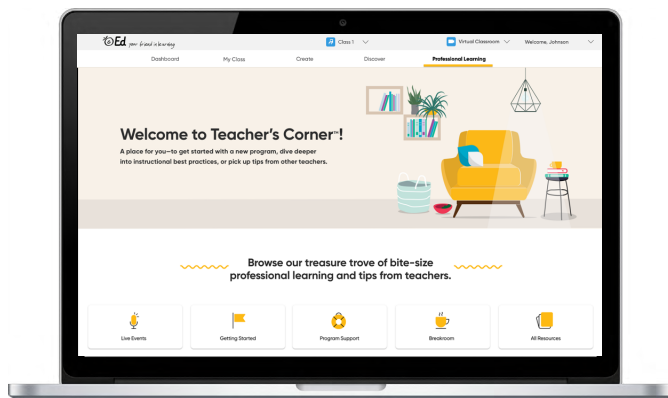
Ed your friend in learning

Class 1

Virtual Classroom

Welcome, Johnson

Dashboard

My Class

Create

Discover

Professional Learning

Welcome to Teacher's Corner™!

A place for you—to get started with a new program, dive deeper into instructional best practices, or pick up tips from other teachers.

Browse our treasure trove of bite-size professional learning and tips from teachers.

Live Events

Getting Started

Program Support

Breakroom

All Resources